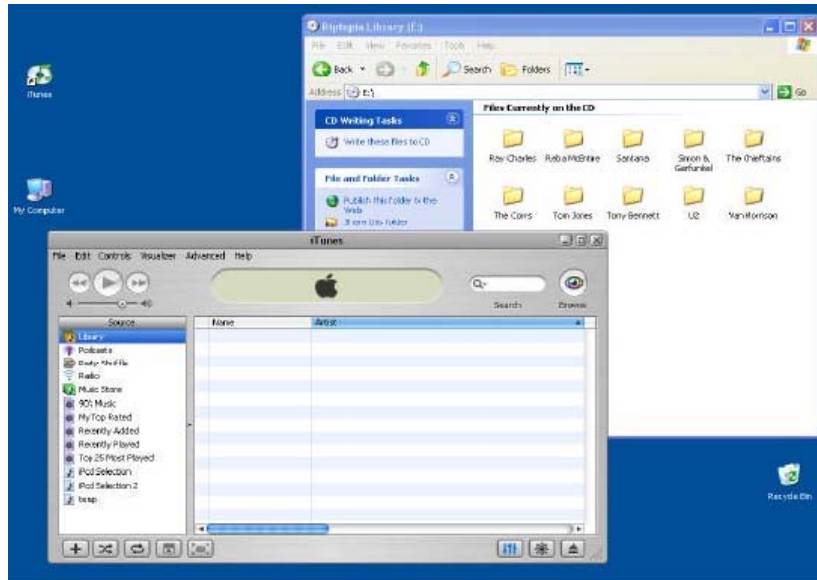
iTunes

My Computer

Biztopia Library (E:)

File Edit View Favorites Tools Help

Back Search Folders

Address E:\

Go

CD Writing Tasks

Write these files to CD

File and Folder Tasks

Publish this folder to the Web

Share this folder

Files Currently on the CD

Ray Charles

Reba McEntire

Santana

Simon & Garfunkel

The Chieftains

The Corrs

Tom Jones

Tony Bennett

U2

Van Morrison

iTunes

File Edit Controls Visualizer Advanced Help

Search

Browse

Source

Name

Artist

Library

Podcasts

Party Shuffle

Radio

Music Store

90's Music

My Top Rated

Recently Added

Recently Played

Top 25 Most Played

iPod Selection

iPod Selection 2

temp

Recycle Bin